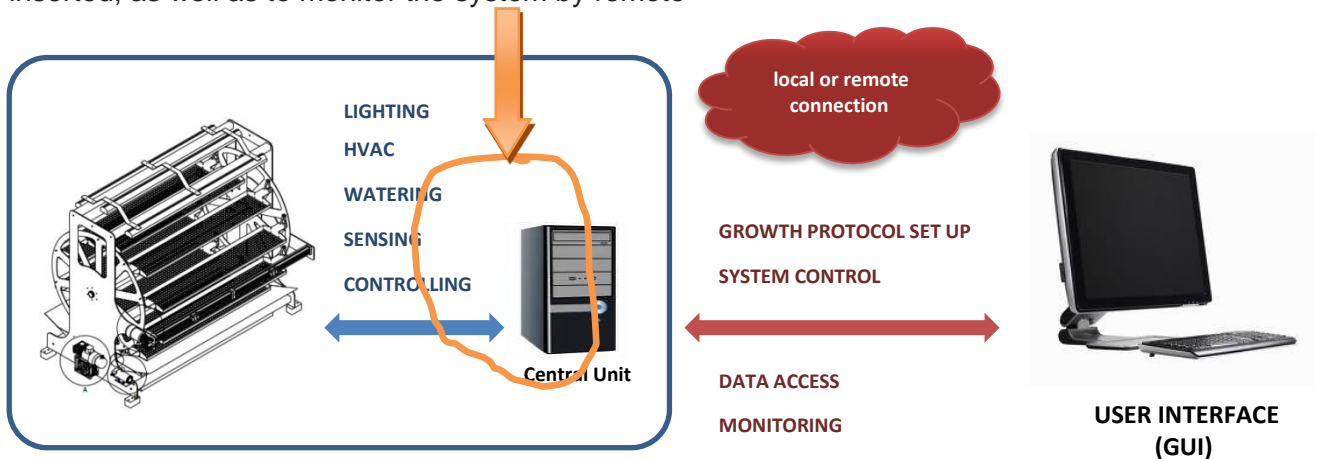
inserted, as well as to monitor the system by remote

LIGHTING

HVAC

WATERING

SENSING

CONTROLLING

Central Unit

local or remote connection

GROWTH PROTOCOL SET UP

SYSTEM CONTROL

DATA ACCESS

MONITORING

USER INTERFACE (GUI)